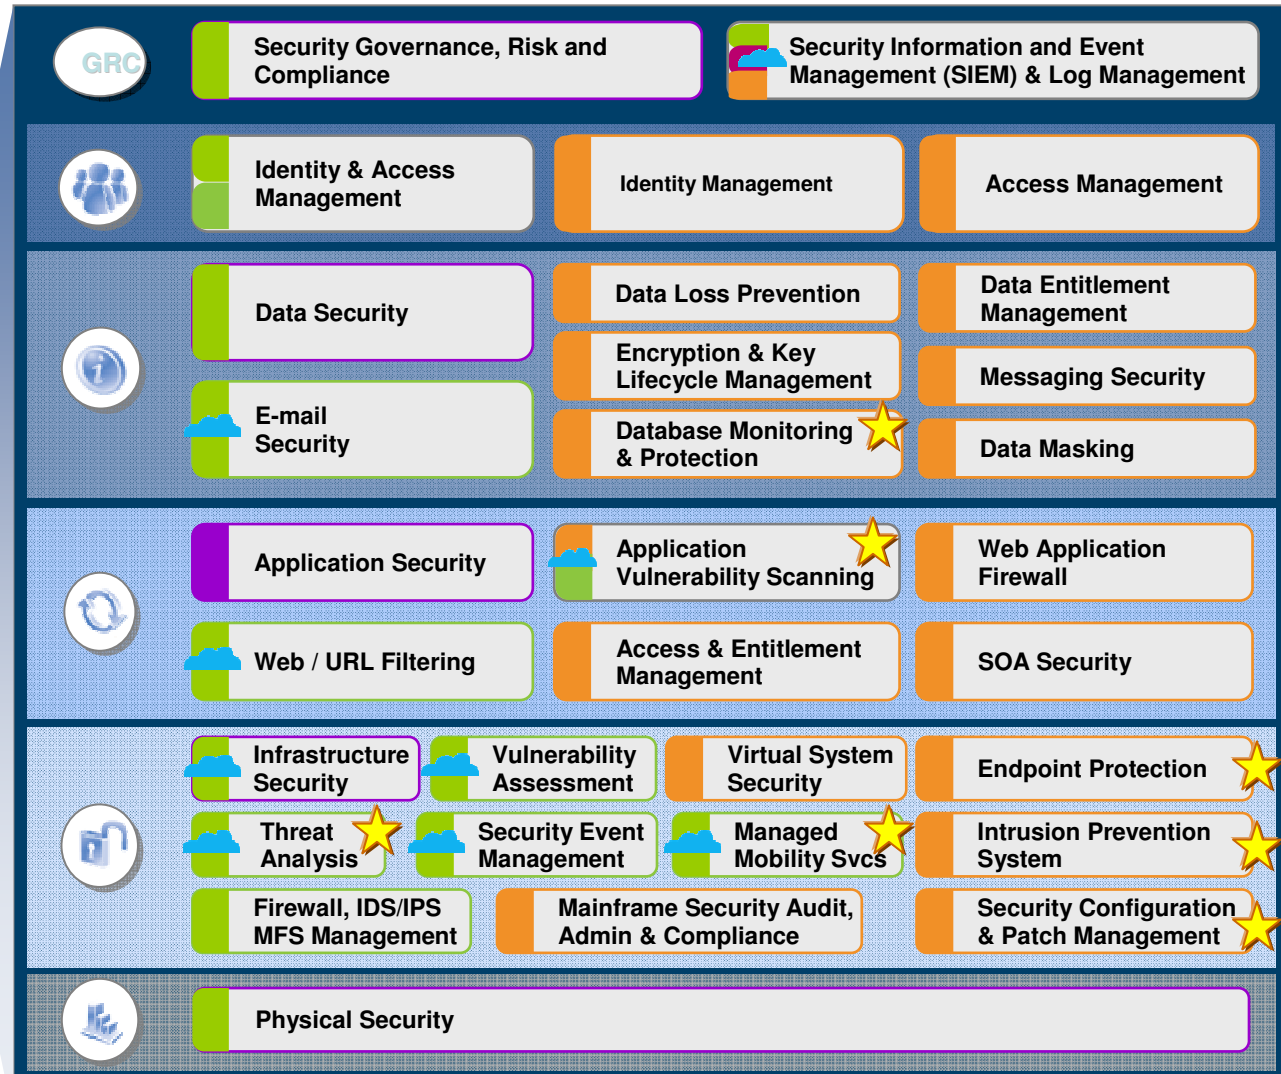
GRC

Security Governance, Risk and Compliance

Security Information and Event Management (SIEM) & Log Management

Identity & Access Management

Identity Management

Access Management

Data Security

Data Loss Prevention

Data Entitlement Management

Encryption & Key Lifecycle Management

Messaging Security

E-mail Security

Database Monitoring & Protection

Data Masking

Application Security

Application Vulnerability Scanning

Web Application Firewall

Web / URL Filtering

Access & Entitlement Management

SOA Security

Infrastructure Security

Vulnerability Assessment

Virtual System Security

Endpoint Protection

Threat Analysis

Security Event Management

Managed Mobility Svcs

Intrusion Prevention System

Firewall, IDS/IPS MFS Management

Mainframe Security Audit, Admin & Compliance

Security Configuration & Patch Management

Physical Security